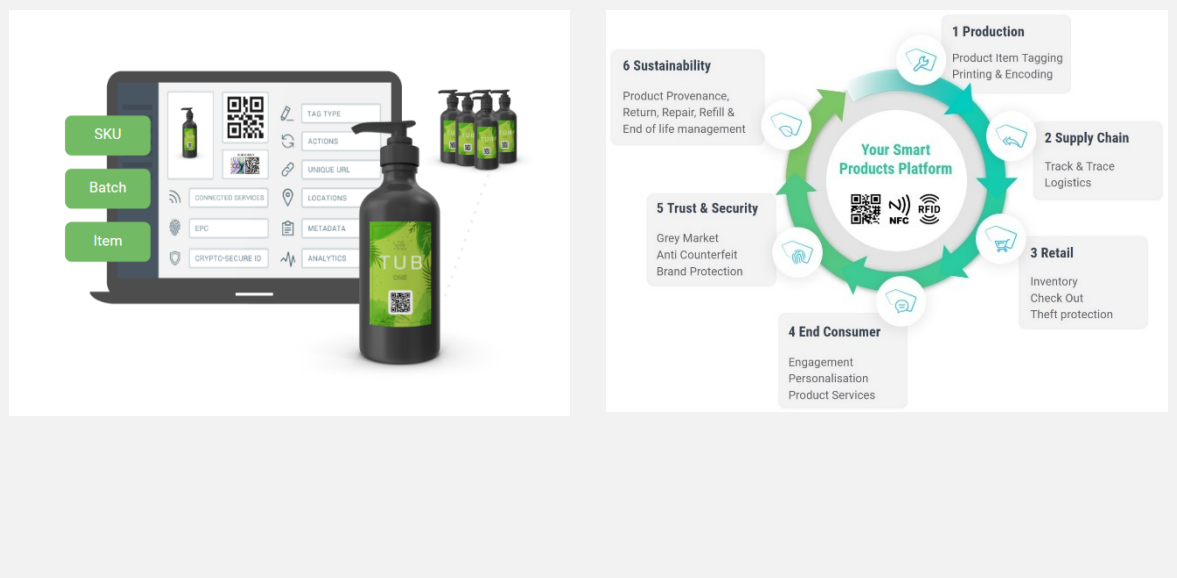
SKU

Batch

Item

TAG TYPE

ACTIONS

UNIQUE URL

CONNECTED SERVICES

LOCATIONS

EPC

METADATA

CRYPTO-SECURE ID

ANALYTICS

TUB

ONE

1 Production

Product Item Tagging
Printing & Encoding

6 Sustainability

Product Provenance, Return, Repair, Refill & End of life management

Your Smart Products Platform

NFC

RFID

2 Supply Chain

Track & Trace
Logistics

5 Trust & Security

Grey Market
Anti Counterfeit
Brand Protection

3 Retail

Inventory
Check Out
Theft protection

4 End Consumer

Engagement
Personalisation
Product Services